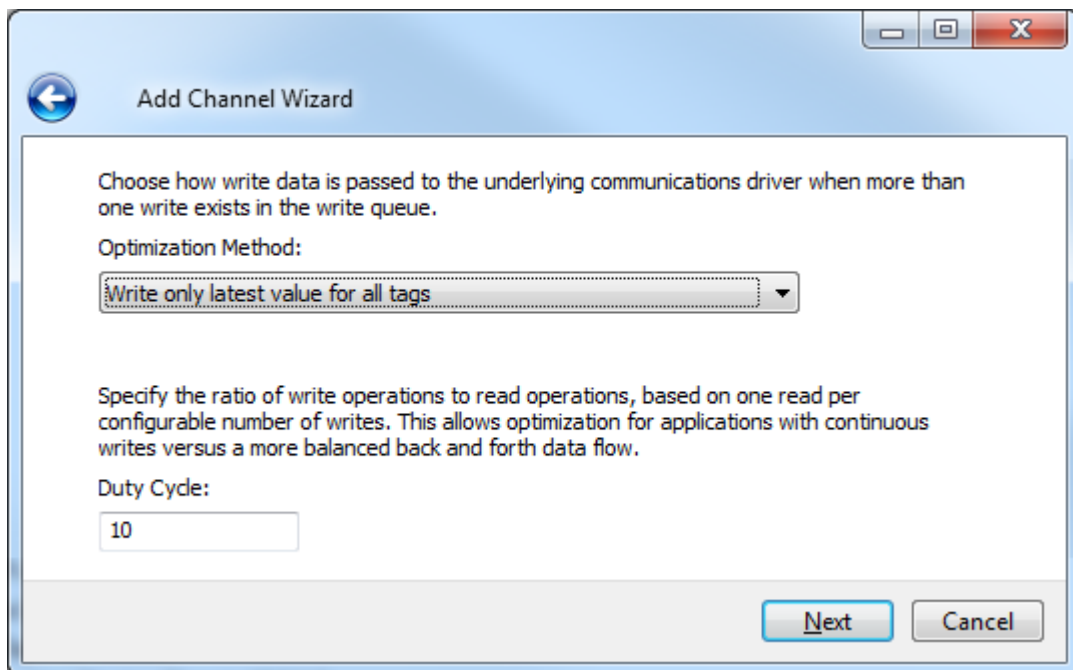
Add Channel Wizard

Choose how write data is passed to the underlying communications driver when more than one write exists in the write queue.

Optimization Method:

Write only latest value for all tags

Specify the ratio of write operations to read operations, based on one read per configurable number of writes. This allows optimization for applications with continuous writes versus a more balanced back and forth data flow.

Duty Cycle:

10

Next

Cancel